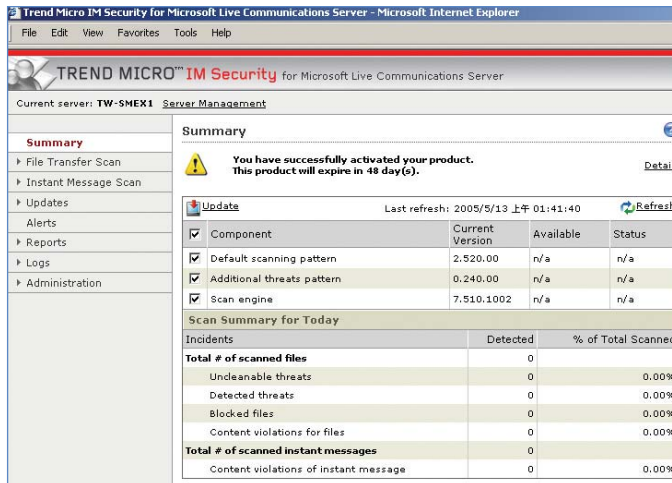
Trend Micro IM Security for Microsoft Live Communications Server - Microsoft Internet Explorer

File Edit View Favorites Tools Help

TREND MICRO™ IM Security for Microsoft Live Communications Server

Current server: TW-SMEX1 Server Management

Summary
File Transfer Scan
Instant Message Scan
Updates
Alerts
Reports
Logs
Administration

Summary

You have successfully activated your product.
This product will expire in 48 day(s).

Detai

Update

Last refresh: 2005/5/13 上午 01:41:40

Refresh

| | Component | Current Version | Available | Status |
|---|---|---|---|---|
| ☑ | Default scanning pattern | 2.520.00 | n/a | n/a |
| ☑ | Additional threats pattern | 0.240.00 | n/a | n/a |
| ☑ | Scan engine | 7.510.1002 | n/a | n/a |

Scan Summary for Today

| Incidents | Detected | % of Total Scanne |
|---|---|---|
| Total # of scanned files | 0 | |
| Uncleanable threats | 0 | 0.00% |
| Detected threats | 0 | 0.00% |
| Blocked files | 0 | 0.00% |
| Content violations for files | 0 | 0.00% |
| Total # of scanned instant messages | 0 | |
| Content violations of instant message | 0 | 0.00% |